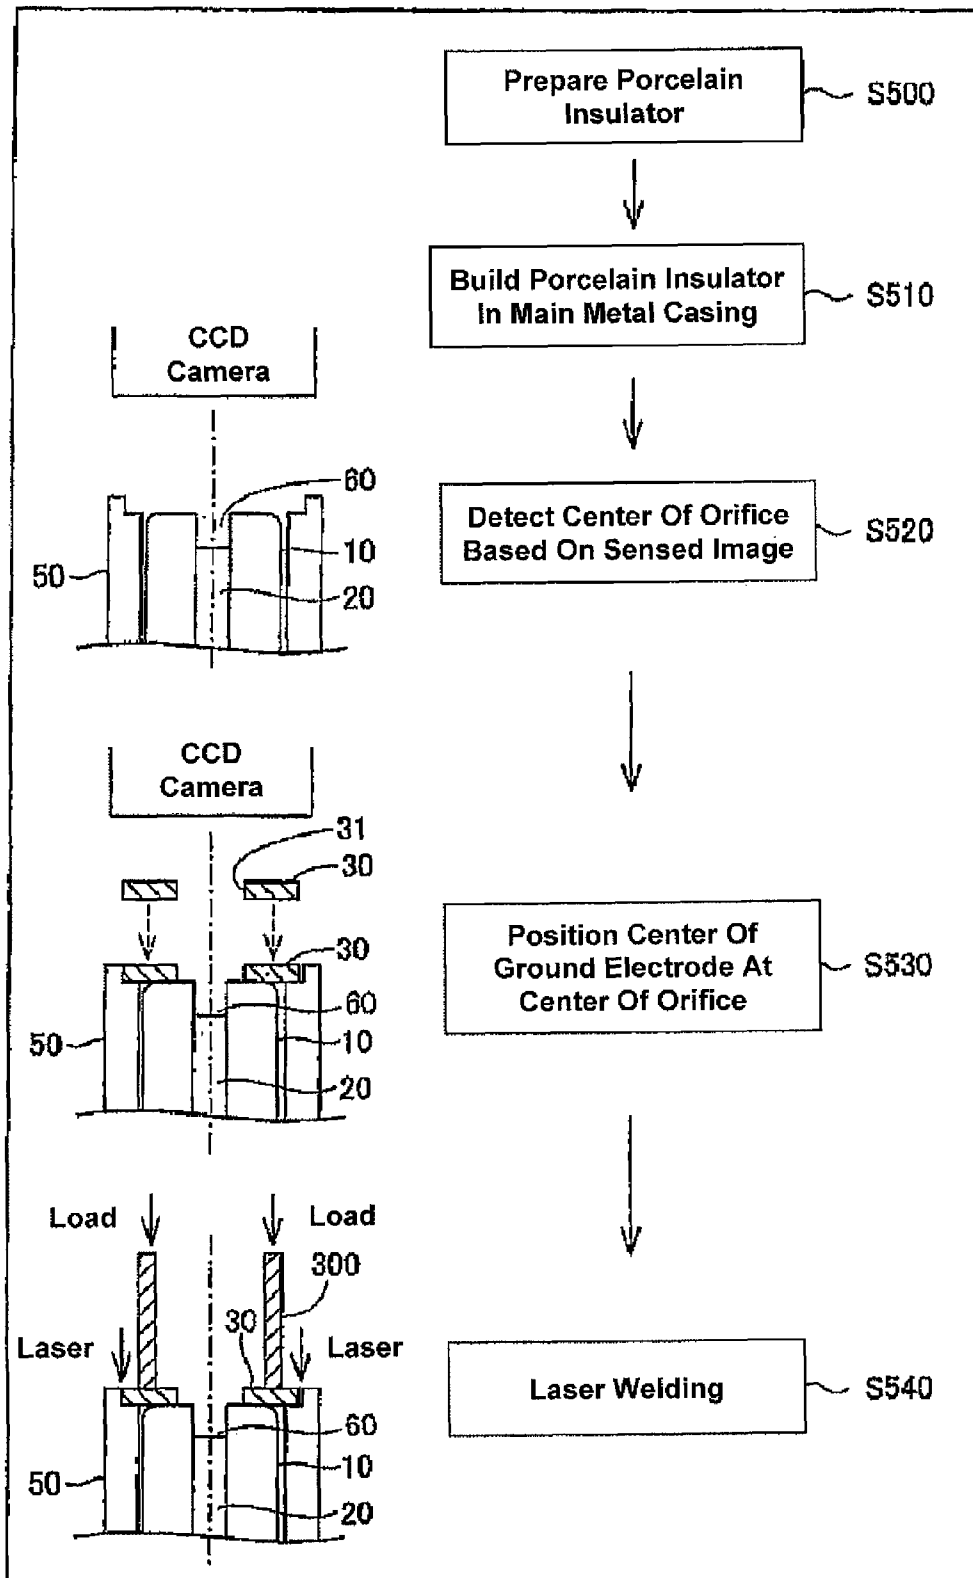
Prepare Porcelain Insulator
S500

Build Porcelain Insulator In Main Metal Casing
S510

CCD Camera

60
10
50
20

Detect Center Of Orifice Based On Sensed Image
S520

CCD Camera

31
30
30
60
10
50
20

Position Center Of Ground Electrode At Center Of Orifice
S530

Load
Load
300
30
Laser
Laser
60
10
50
20

Laser Welding
S540